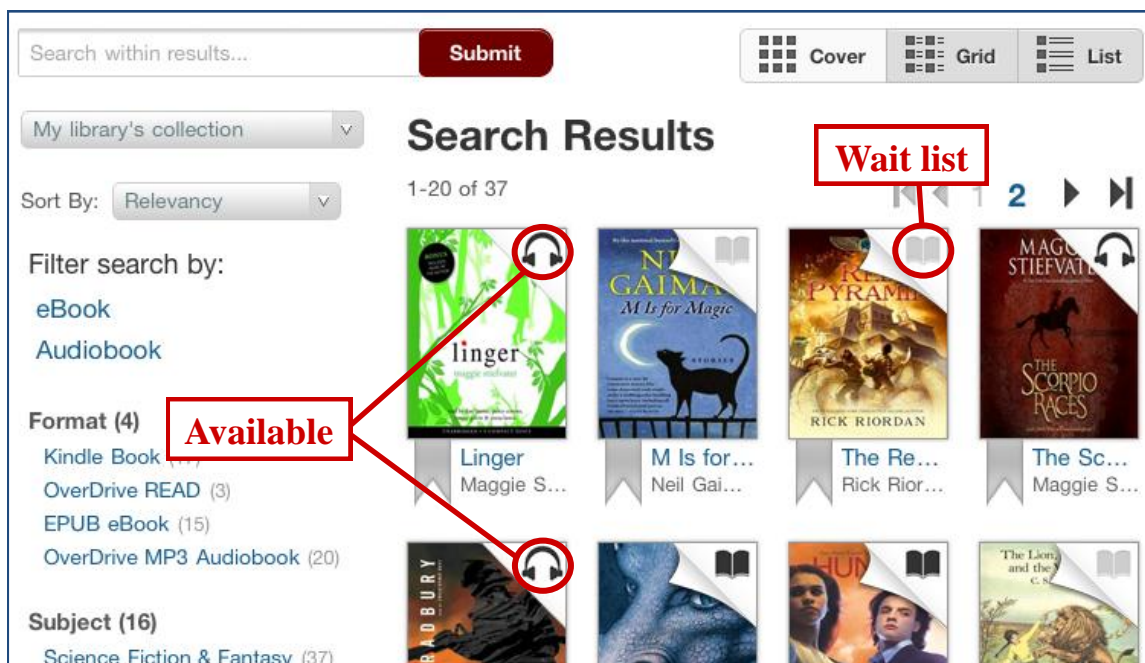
Search within results...

Submit

Cover

Grid

List

My library's collection

Search Results

Wait list

1-20 of 37

1 2

Sort By: Relevancy

Filter search by:

eBook

Audiobook

Format (4)

Available

Kindle Book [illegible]

OverDrive READ (3)

EPUB eBook (15)

OverDrive MP3 Audiobook (20)

Subject (16)

Science Fiction & Fantasy (37)

linger
maggie stiefvater

NEIL GAIMAN
M Is for Magic

RED PYRAMID
RICK RIORDAN

MAGGIE STIEFVATER
THE SCORPIO RACES

Linger
Maggie S...

M Is for...
Neil Gai...

The Re...
Rick Rior...

The Sc...
Maggie S...

BRADBURY

HUN

The Lion, and the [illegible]
C. S. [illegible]